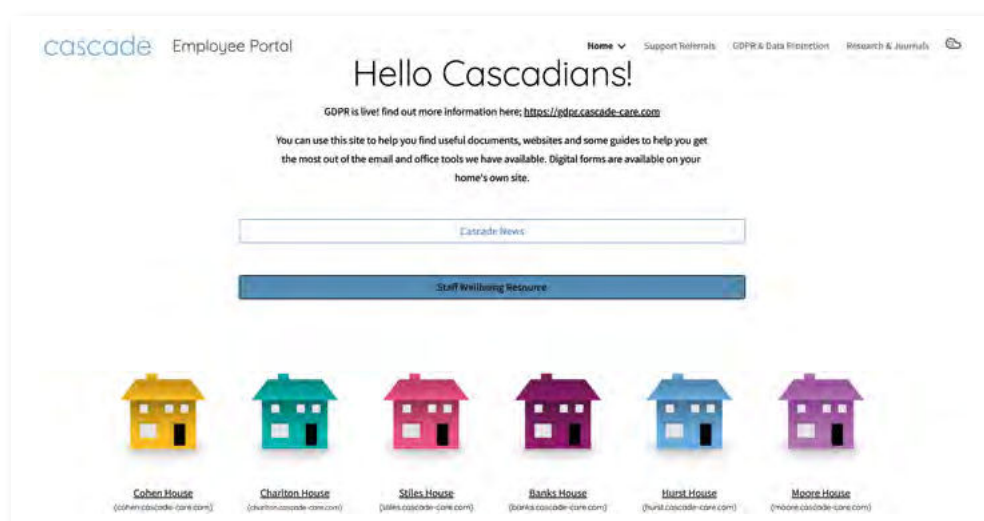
cascade Employee Portal

Home Support Referrals GDPR & Data Protection Research & Journals

Hello Cascadians!

GDPR is live! find out more information here; https://gdpr.cascade-care.com

You can use this site to help you find useful documents, websites and some guides to help you get the most out of the email and office tools we have available. Digital forms are available on your home's own site.

Cascade News

Staff Wellbeing Resource

Cohen House
(cohen.cascade-care.com)

Charlton House
(charlton.cascade-care.com)

Stiles House
(stiles.cascade-care.com)

Banks House
(banks.cascade-care.com)

Hurst House
(hurst.cascade-care.com)

Moore House
(moore.cascade-care.com)